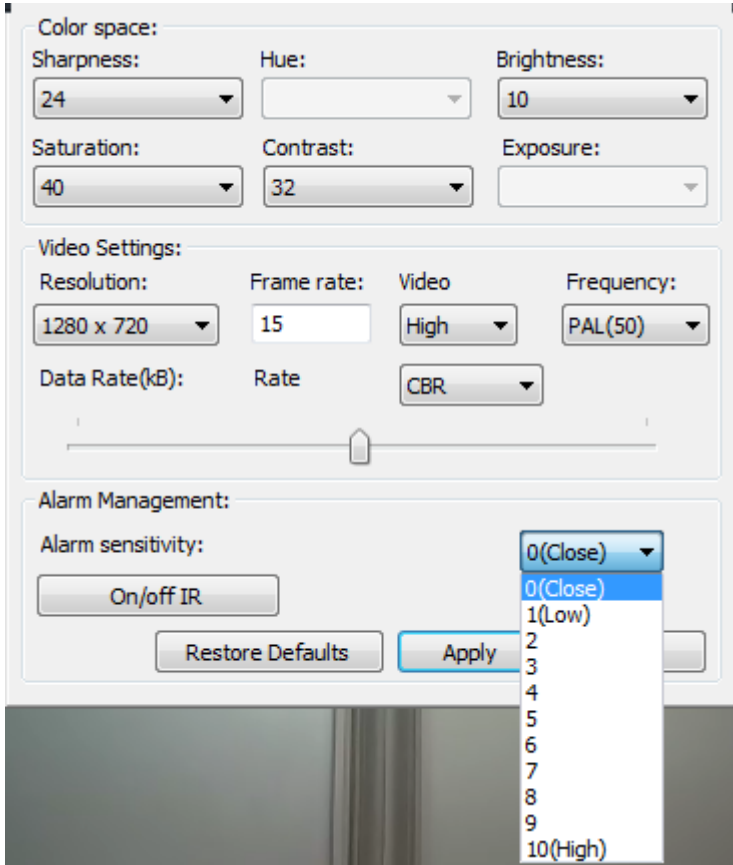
Color space:
Sharpness:
24
Hue:
Brightness:
10
Saturation:
40
Contrast:
32
Exposure:

Video Settings:
Resolution:
1280 x 720
Frame rate:
15
Video
High
Frequency:
PAL(50)
Data Rate(kB):
Rate
CBR

Alarm Management:
Alarm sensitivity:
0(Close)
On/off IR
Restore Defaults
Apply
0(Close)
1(Low)
2
3
4
5
6
7
8
9
10(High)